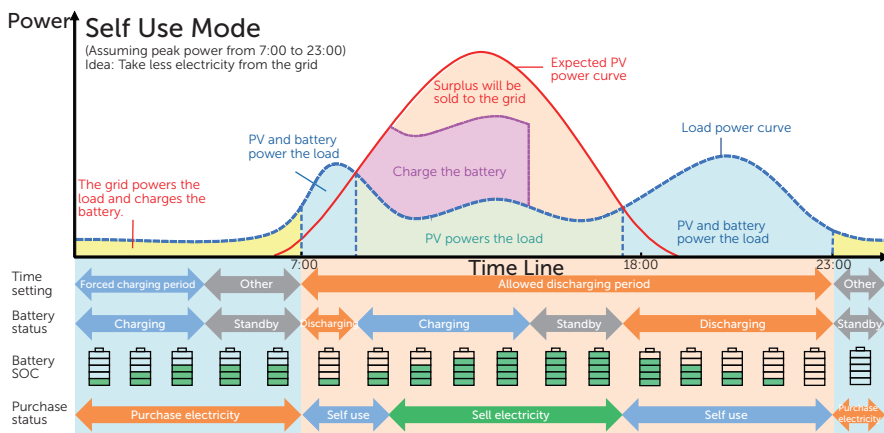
Power

Self Use Mode
(Assuming peak power from 7:00 to 23:00)
Idea: Take less electricity from the grid

Expected PV power curve

Surplus will be sold to the grid

PV and battery power the load

Load power curve

Charge the battery

The grid powers the load and charges the battery.

PV powers the load

PV and battery power the load

7:00

Time Line

18:00

23:00

Time setting

Forced charging period

Other

Allowed discharging period

Other

Battery status

Charging

Standby

Discharging

Charging

Standby

Discharging

Standby

Battery SOC

Purchase status

Purchase electricity

Self use

Sell electricity

Self use

Purchase electricity